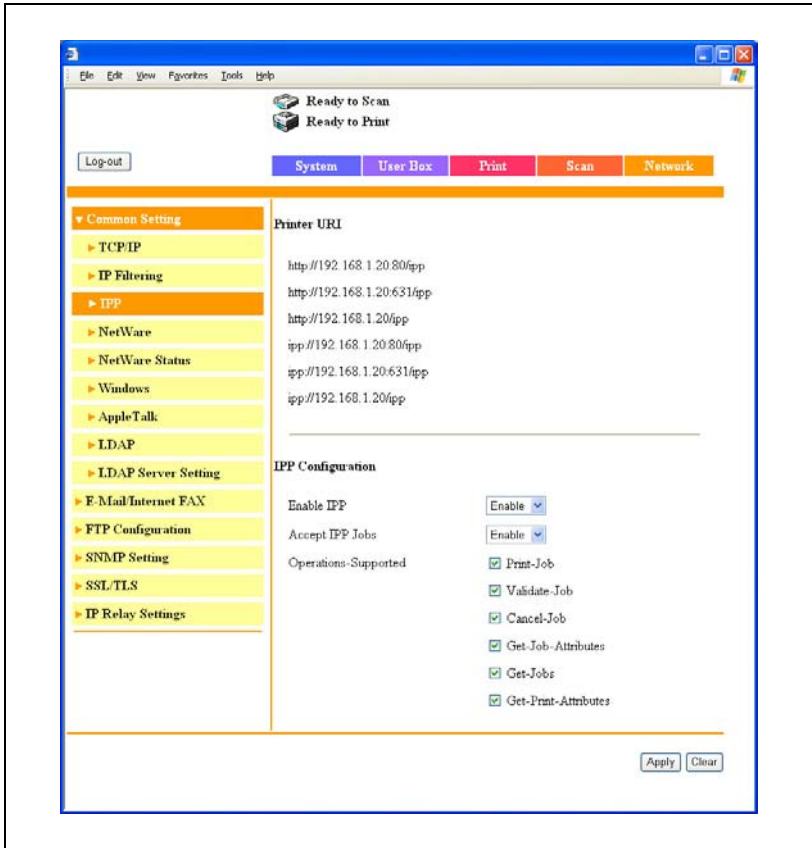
File Edit View Favorites Tools Help

Ready to Scan
Ready to Print

Log-out

System User Box Print Scan Network

▼ Common Setting
► TCP/IP
► IP Filtering
► IPP
► NetWare
► NetWare Status
► Windows
► AppleTalk
► LDAP
► LDAP Server Setting
► E-Mail/Internet FAX
► FTP Configuration
► SNMP Setting
► SSL/TLS
► IP Relay Settings

Printer URI

http://192.168.1.20:80/ipp
http://192.168.1.20:631/ipp
http://192.168.1.20/ipp
ipp://192.168.1.20:80/ipp
ipp://192.168.1.20:631/ipp
ipp://192.168.1.20/ipp

IPP Configuration

Enable IPP Enable
Accept IPP Jobs Enable
Operations-Supported
Print-Job
Validate-Job
Cancel-Job
Get-Job-Attributes
Get-Jobs
Get-Print-Attributes

Apply Clear